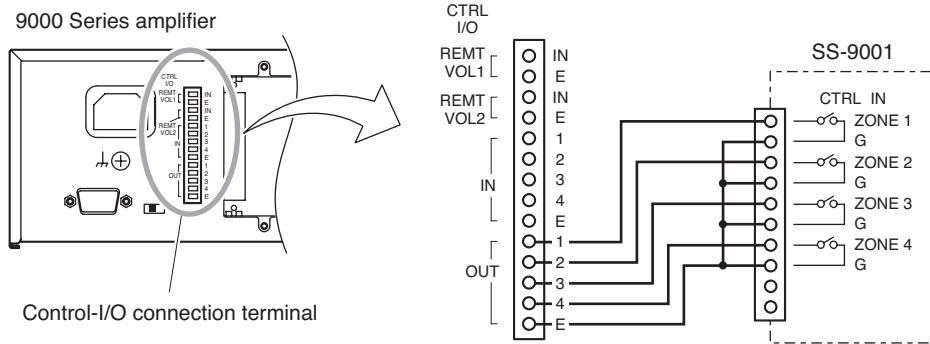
9000 Series amplifier

CTRL I/O
REMT VOL1
IN
E
IN
E
REMT VOL2
1
2
3
4
E
IN
1
2
3
4
E
OUT

Control-I/O connection terminal

CTRL I/O

REMT VOL1
IN
E

REMT VOL2
IN
E

IN
1
2
3
4
E

OUT
1
2
3
4
E

SS-9001

CTRL IN
ZONE 1
G
ZONE 2
G
ZONE 3
G
ZONE 4
G